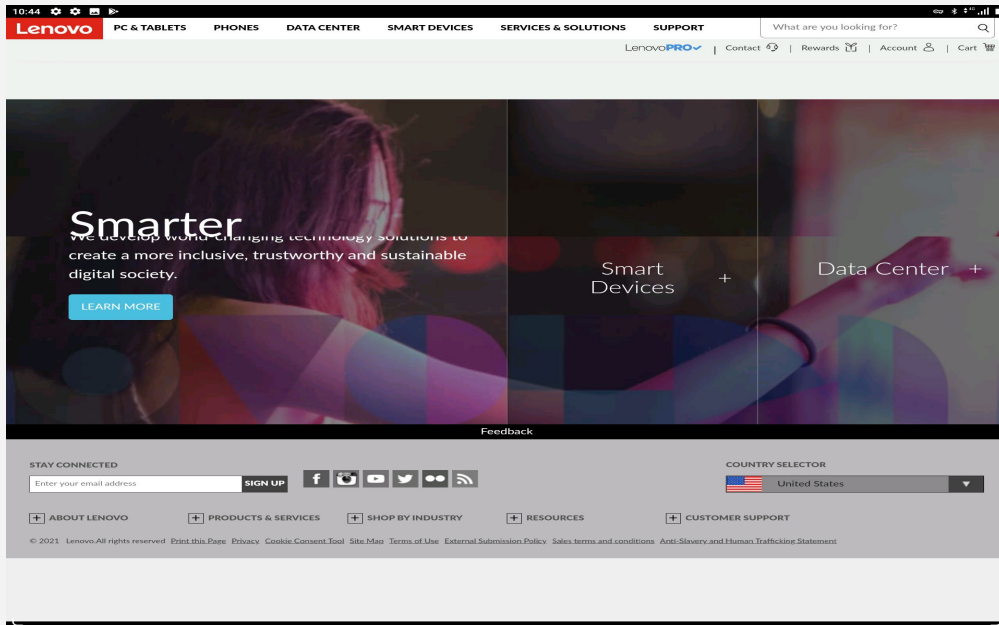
10:44

Lenovo PC & TABLETS PHONES DATA CENTER SMART DEVICES SERVICES & SOLUTIONS SUPPORT What are you looking for?

LenovoPRO | Contact | Rewards | Account | Cart

Smarter

We develop world-changing technology solutions to create a more inclusive, trustworthy and sustainable digital society.

LEARN MORE

Smart Devices +

Data Center +

Feedback

STAY CONNECTED

Enter your email address SIGN UP

COUNTRY SELECTOR

United States

+ ABOUT LENOVO + PRODUCTS & SERVICES + SHOP BY INDUSTRY + RESOURCES + CUSTOMER SUPPORT

© 2021 Lenovo.All rights reserved Print this Page Privacy Cookie Consent Tool Site Map Terms of Use External Submission Policy Sales terms and conditions Anti-Slavery and Human Trafficking Statement